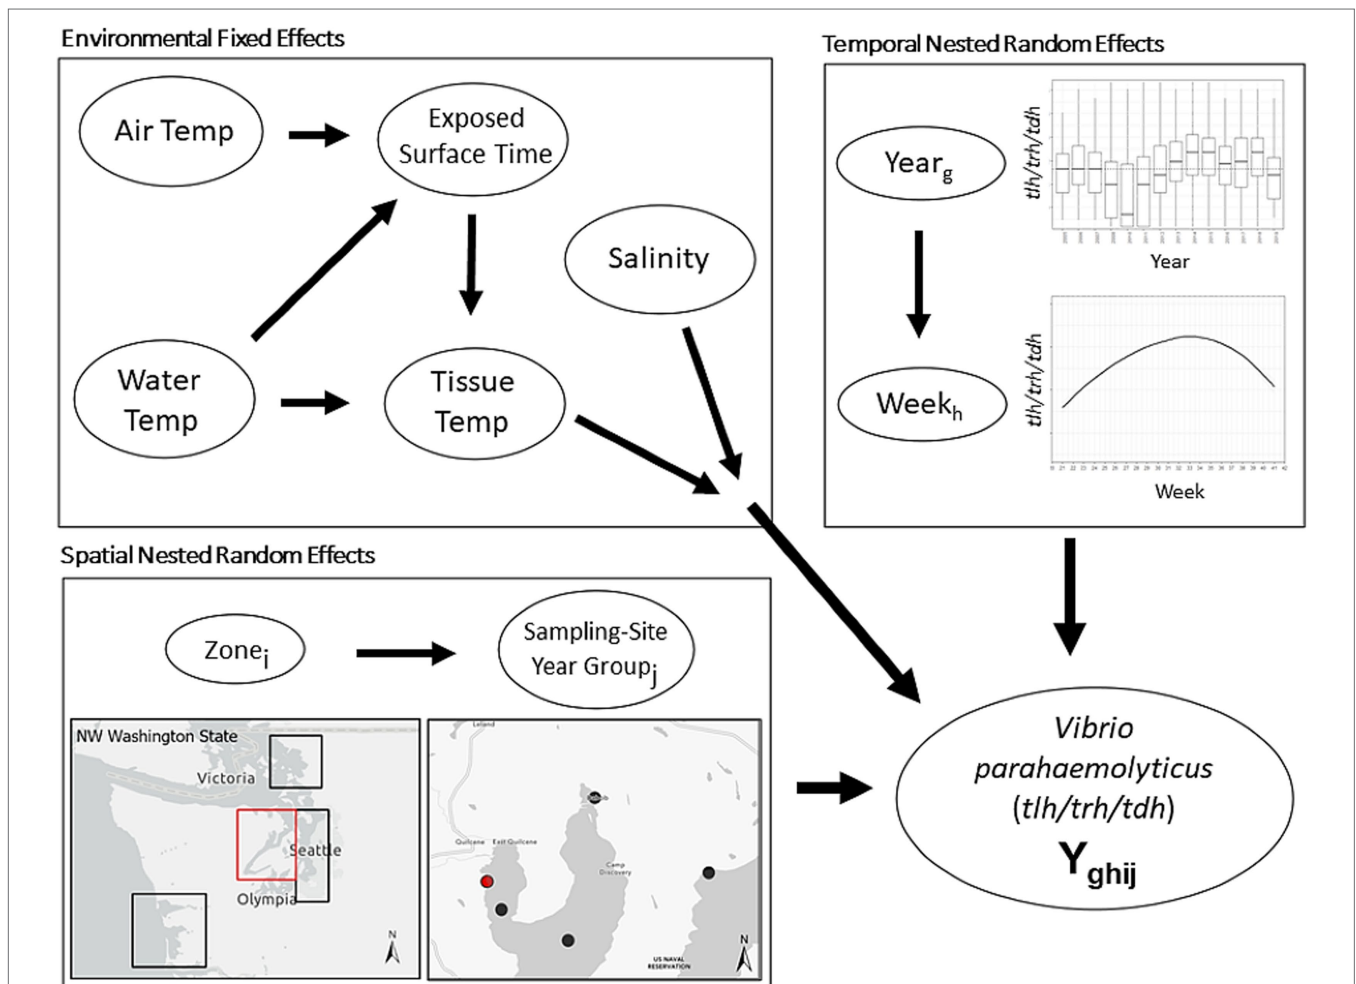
Environmental Fixed Effects

Air Temp

Exposed Surface Time

Salinity

Water Temp

Tissue Temp

Temporal Nested Random Effects

Year$_g$

$tlh/trh/tdh$

Year

Week$_h$

$tlh/trh/tdh$

Week

Spatial Nested Random Effects

Zone$_i$

Sampling-Site Year Group$_j$

NW Washington State

Victoria

Seattle

Olympia

N

Leland

Quilcene

East Quilcene

Camp Discovery

US NAVAL RESERVATION

N

*Vibrio parahaemolyticus* ($tlh/trh/tdh$)

$Y_{ghij}$